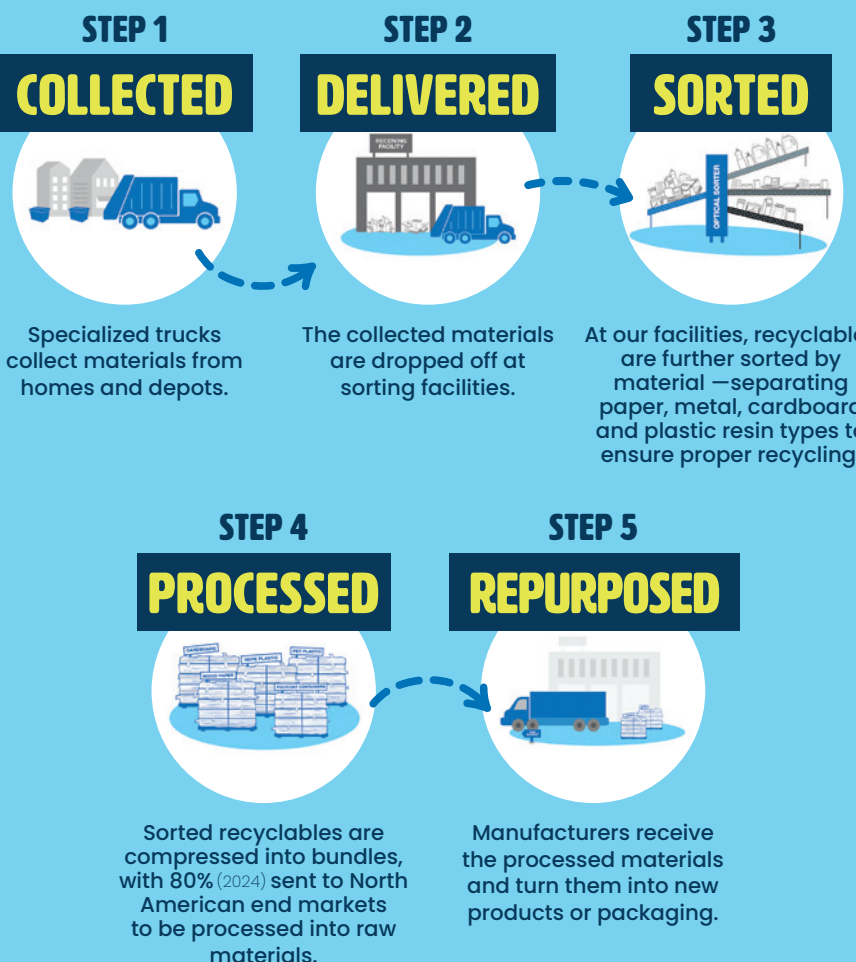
STEP 1
COLLECTED

Specialized trucks collect materials from homes and depots.

STEP 2
DELIVERED

RECEIVING FACILITY

The collected materials are dropped off at sorting facilities.

STEP 3
SORTED

OPTICAL SORTER

At our facilities, recyclable are further sorted by material —separating paper, metal, cardboard and plastic resin types t ensure proper recycling

STEP 4
PROCESSED

CARDBOARD
MIXED PLASTIC
PET PLASTIC
MIXED PAPER
POLYCOAT CONTAINERS

Sorted recyclables are compressed into bundles, with 80% (2024) sent to North American end markets to be processed into raw materials.

STEP 5
REPURPOSED

Manufacturers receive the processed materials and turn them into new products or packaging.